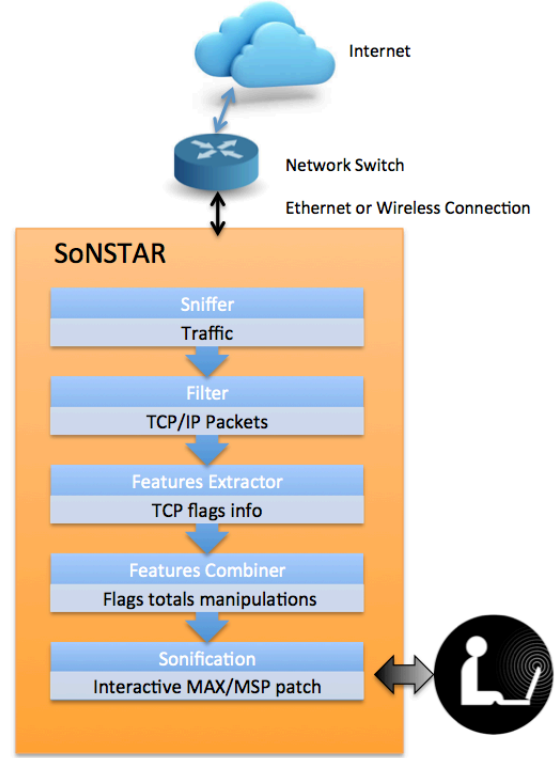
Internet

Network Switch

Ethernet or Wireless Connection

SoNSTAR

Sniffer
Traffic

Filter
TCP/IP Packets

Features Extractor
TCP flags info

Features Combiner
Flags totals manipulations

Sonification
Interactive MAX/MSP patch